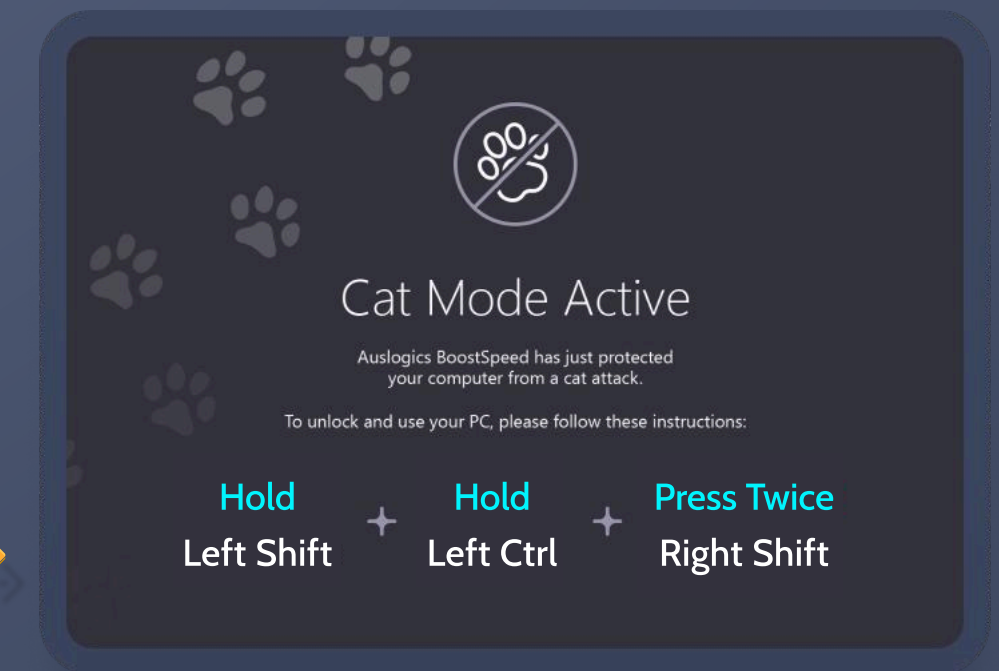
Cat Mode Active

Auslogics BoostSpeed has just protected your computer from a cat attack.

To unlock and use your PC, please follow these instructions:

Hold
Left Shift

+

Hold
Left Ctrl

+

Press Twice
Right Shift